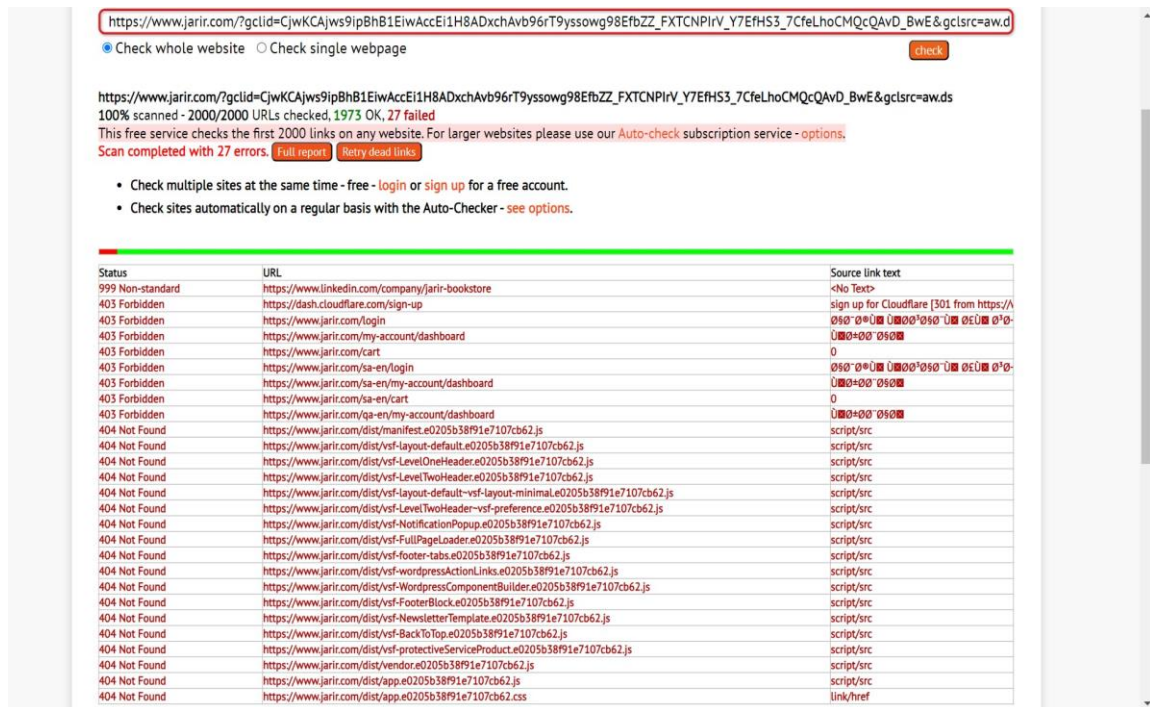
https://www.jarir.com/?gclid=CjwKCAjws9ipBhB1EiwAccEi1H8ADxchAvb96rT9yssowg98EfbZZ_FXTCNPIrV_Y7EfHS3_7CfeLhoCMQcQAvD_BwE&gclsrc=aw.d

Check whole website   Check single webpage   check

https://www.jarir.com/?gclid=CjwKCAjws9ipBhB1EiwAccEi1H8ADxchAvb96rT9yssowg98EfbZZ_FXTCNPIrV_Y7EfHS3_7CfeLhoCMQcQAvD_BwE&gclsrc=aw.ds
100% scanned - 2000/2000 URLs checked, 1973 OK, 27 failed
This free service checks the first 2000 links on any website. For larger websites please use our Auto-check subscription service - options.
Scan completed with 27 errors. Full report Retry dead links

• Check multiple sites at the same time - free - login or sign up for a free account.
• Check sites automatically on a regular basis with the Auto-Checker - see options.

| Status | URL | Source link text |
|---|---|---|
| 999 Non-standard | https://www.linkedin.com/company/jarir-bookstore | <No Text> |
| 403 Forbidden | https://dash.cloudflare.com/sign-up | sign up for Cloudflare [301 from https:/\ |
| 403 Forbidden | https://www.jarir.com/login | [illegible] |
| 403 Forbidden | https://www.jarir.com/my-account/dashboard | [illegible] |
| 403 Forbidden | https://www.jarir.com/cart | 0 |
| 403 Forbidden | https://www.jarir.com/sa-en/login | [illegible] |
| 403 Forbidden | https://www.jarir.com/sa-en/my-account/dashboard | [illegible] |
| 403 Forbidden | https://www.jarir.com/sa-en/cart | 0 |
| 403 Forbidden | https://www.jarir.com/qa-en/my-account/dashboard | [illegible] |
| 404 Not Found | https://www.jarir.com/dist/manifest.e0205b38f91e7107cb62.js | script/src |
| 404 Not Found | https://www.jarir.com/dist/vsf-layout-default.e0205b38f91e7107cb62.js | script/src |
| 404 Not Found | https://www.jarir.com/dist/vsf-LevelOneHeader.e0205b38f91e7107cb62.js | script/src |
| 404 Not Found | https://www.jarir.com/dist/vsf-LevelTwoHeader.e0205b38f91e7107cb62.js | script/src |
| 404 Not Found | https://www.jarir.com/dist/vsf-layout-default~vsf-layout-minimal.e0205b38f91e7107cb62.js | script/src |
| 404 Not Found | https://www.jarir.com/dist/vsf-LevelTwoHeader~vsf-preference.e0205b38f91e7107cb62.js | script/src |
| 404 Not Found | https://www.jarir.com/dist/vsf-NotificationPopup.e0205b38f91e7107cb62.js | script/src |
| 404 Not Found | https://www.jarir.com/dist/vsf-FullPageLoader.e0205b38f91e7107cb62.js | script/src |
| 404 Not Found | https://www.jarir.com/dist/vsf-footer-tabs.e0205b38f91e7107cb62.js | script/src |
| 404 Not Found | https://www.jarir.com/dist/vsf-wordpressActionLinks.e0205b38f91e7107cb62.js | script/src |
| 404 Not Found | https://www.jarir.com/dist/vsf-WordpressComponentBuilder.e0205b38f91e7107cb62.js | script/src |
| 404 Not Found | https://www.jarir.com/dist/vsf-FooterBlock.e0205b38f91e7107cb62.js | script/src |
| 404 Not Found | https://www.jarir.com/dist/vsf-NewsletterTemplate.e0205b38f91e7107cb62.js | script/src |
| 404 Not Found | https://www.jarir.com/dist/vsf-BackToTop.e0205b38f91e7107cb62.js | script/src |
| 404 Not Found | https://www.jarir.com/dist/vsf-protectiveServiceProduct.e0205b38f91e7107cb62.js | script/src |
| 404 Not Found | https://www.jarir.com/dist/vendor.e0205b38f91e7107cb62.js | script/src |
| 404 Not Found | https://www.jarir.com/dist/app.e0205b38f91e7107cb62.js | script/src |
| 404 Not Found | https://www.jarir.com/dist/app.e0205b38f91e7107cb62.css | link/href |